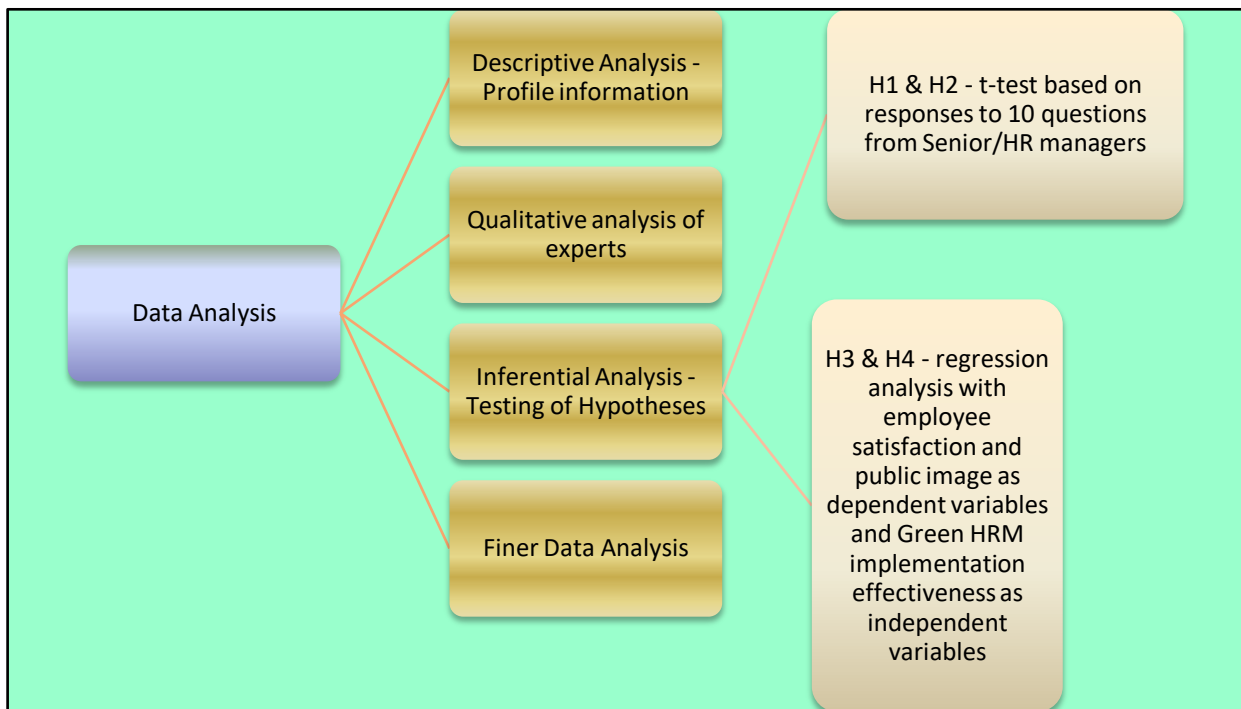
Data Analysis

Descriptive Analysis - Profile information

Qualitative analysis of experts

Inferential Analysis - Testing of Hypotheses

Finer Data Analysis

H1 & H2 - t-test based on responses to 10 questions from Senior/HR managers

H3 & H4 - regression analysis with employee satisfaction and public image as dependent variables and Green HRM implementation effectiveness as independent variables